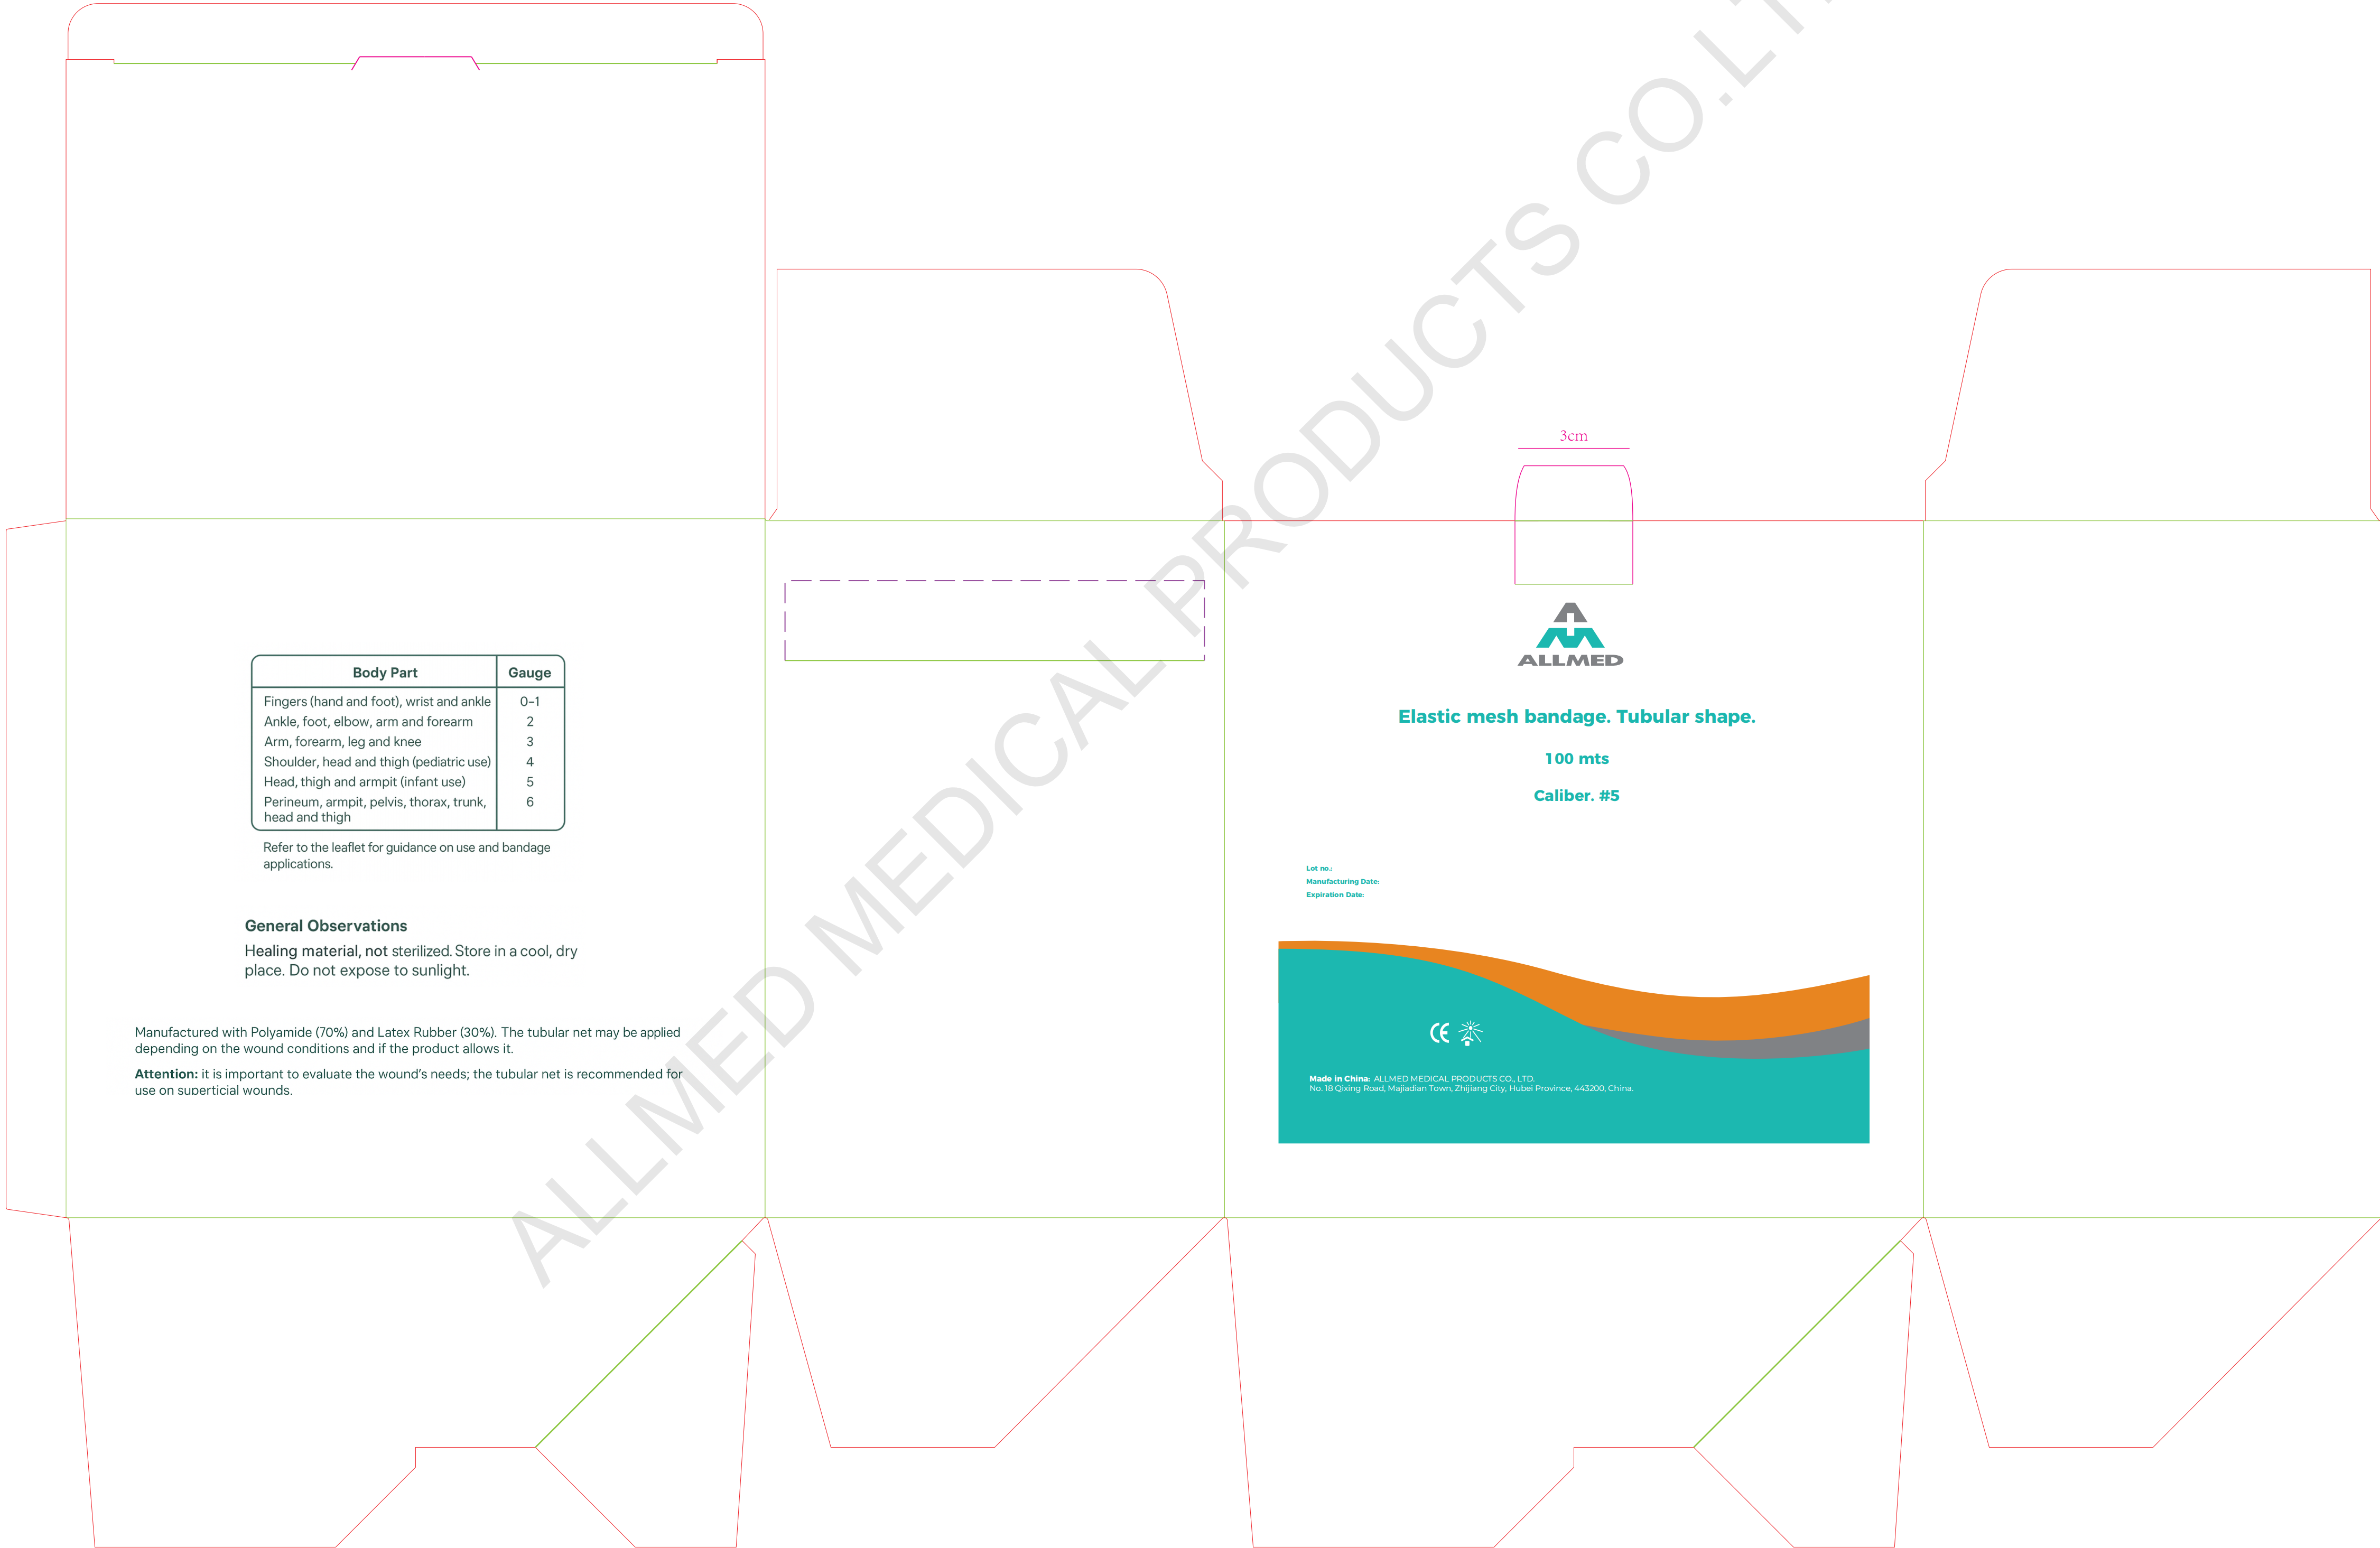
| Body Part | Gauge |
|---|---|
| Fingers (hand and foot), wrist and ankle | 0-1 |
| Ankle, foot, elbow, arm and forearm | 2 |
| Arm, forearm, leg and knee | 3 |
| Shoulder, head and thigh (pediatric use) | 4 |
| Head, thigh and armpit (infant use) | 5 |
| Perineum, armpit, pelvis, thorax, trunk, head and thigh | 6 |

Refer to the leaflet for guidance on use and bandage applications.

General Observations

Healing material, not sterilized. Store in a cool, dry place. Do not expose to sunlight.

Manufactured with Polyamide (70%) and Latex Rubber (30%). The tubular net may be applied depending on the wound conditions and if the product allows it.

Attention: it is important to evaluate the wound's needs; the tubular net is recommended for use on superficial wounds.

ALLMED MEDICAL PRODUCTS CO.LT

3cm

ALLMED

Elastic mesh bandage. Tubular shape.

100 mts

Caliber. #5

Lot no.:
Manufacturing Date:
Expiration Date:

CE

Made in China: ALLMED MEDICAL PRODUCTS CO., LTD.
No. 18 Qixing Road, Majiadian Town, Zhijiang City, Hubei Province, 443200, China.